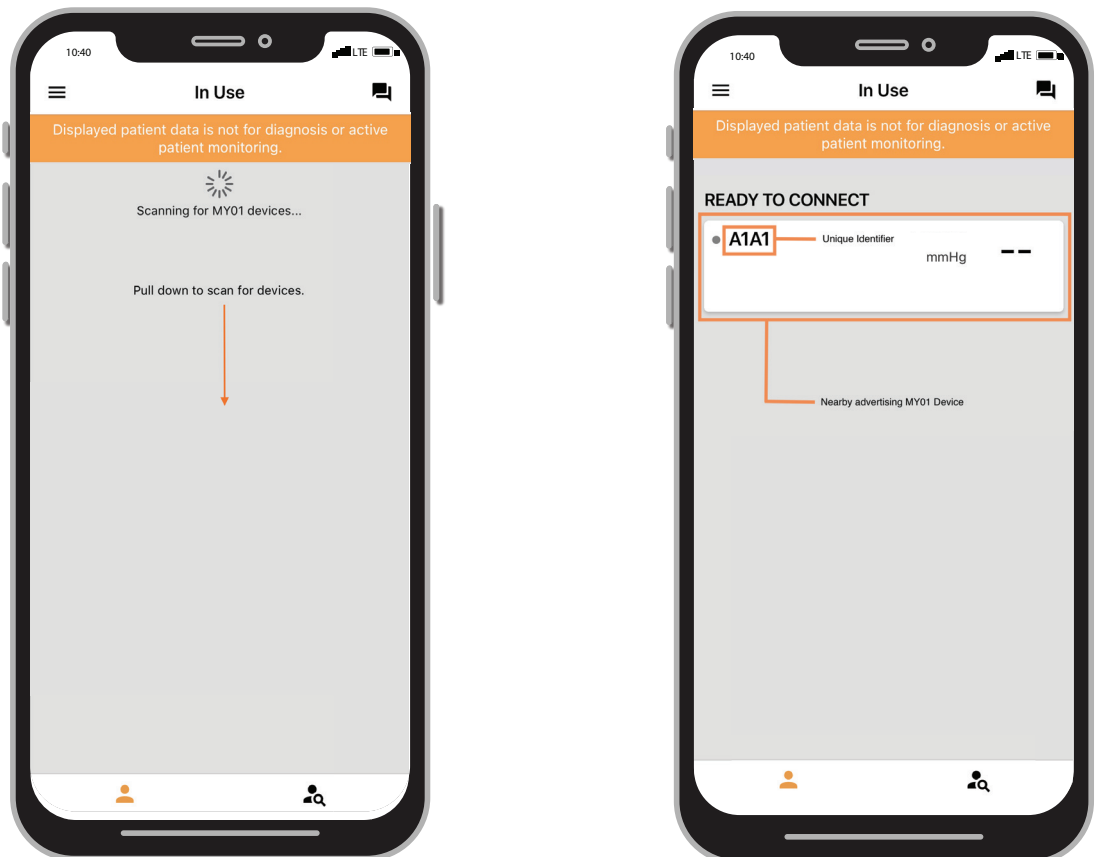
10:40 LTE

In Use

Displayed patient data is not for diagnosis or active patient monitoring.

Scanning for MY01 devices...

Pull down to scan for devices.

10:40 LTE

In Use

Displayed patient data is not for diagnosis or active patient monitoring.

READY TO CONNECT

A1A1 Unique Identifier

mmHg --

Nearby advertising MY01 Device